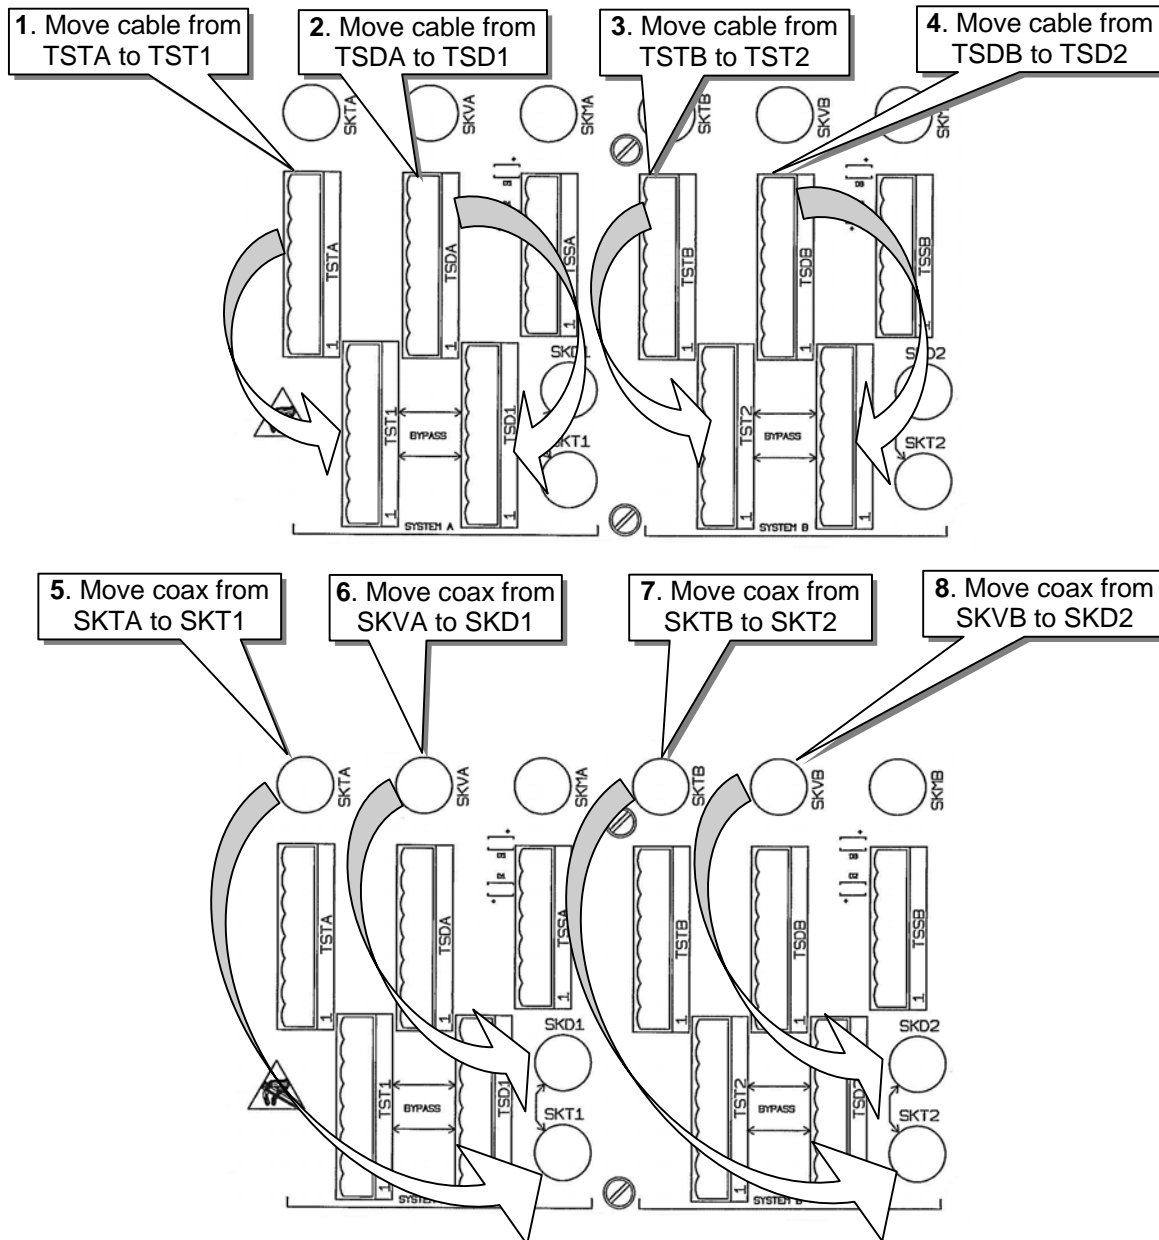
**1**. Move cable from TSTA to TST1

**2**. Move cable from TSDA to TSD1

**3**. Move cable from TSTB to TST2

**4**. Move cable from TSDB to TSD2

SKTA
SKVA
SKMA
SKTB
SKVB
SK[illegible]

TSTA
TSDA
TSSA
TSTB
TSDB
TSSB
1
1
1
1
1
1

SKD1
SKD2
TST1
BYPASS
TSD1
SKT1
TST2
BYPASS
SKT2
1
1
1
1
SYSTEM A
SYSTEM B

**5**. Move coax from SKTA to SKT1

**6**. Move coax from SKVA to SKD1

**7**. Move coax from SKTB to SKT2

**8**. Move coax from SKVB to SKD2

SKTA
SKVA
SKMA
SKTB
SKVB
SKMB

TSTA
TSDA
TSSA
TSTB
TSDB
TSSB
1
1
1
1
1
1

SKD1
SKD2
TST1
BYPASS
TSD1
SKT1
TST2
BYPASS
TSD
SKT2
1
1
1
SYSTEM A
SYSTEM B